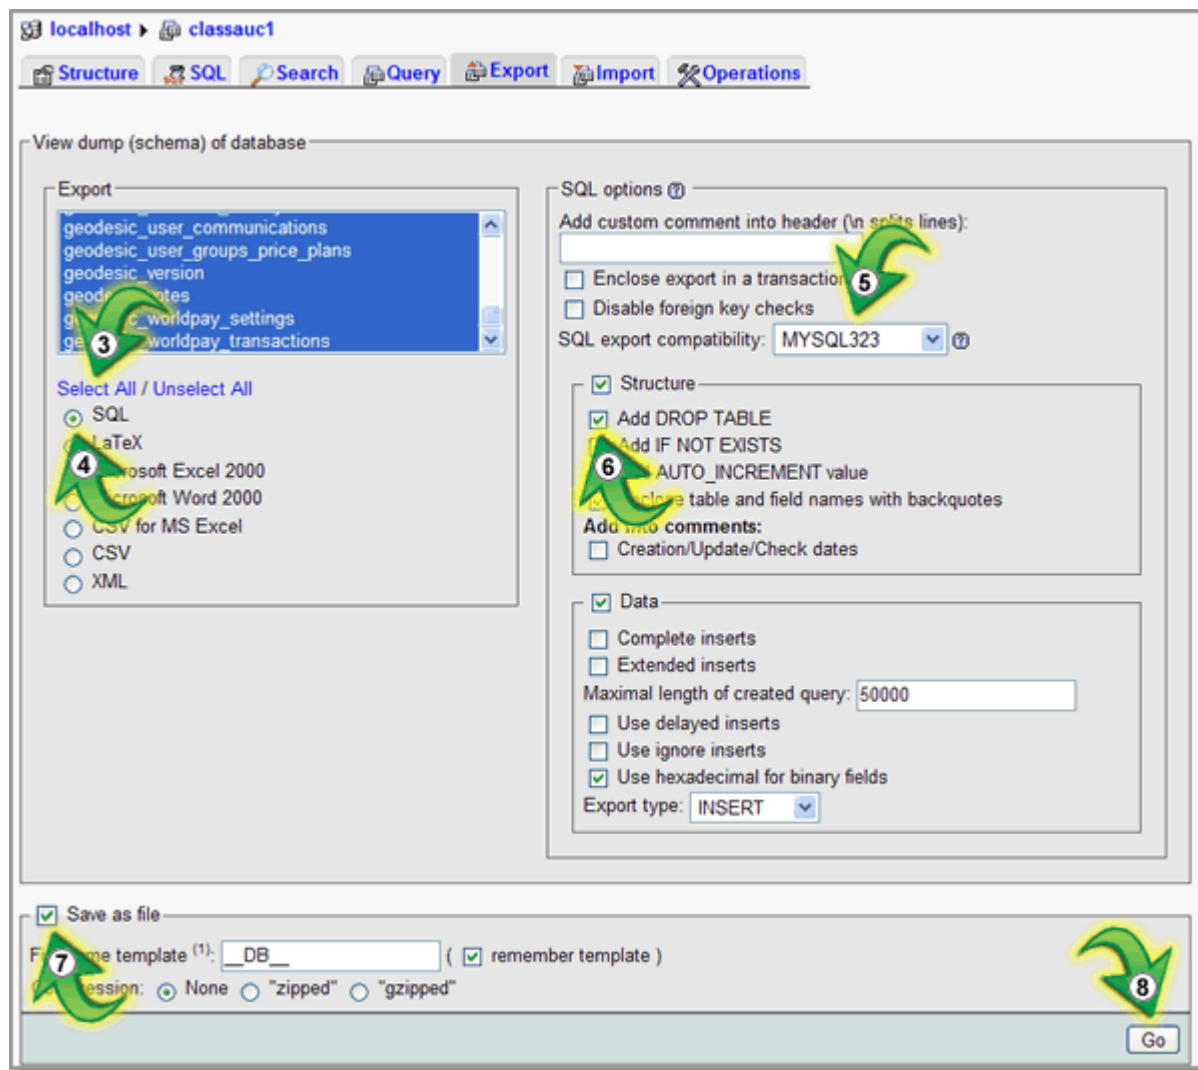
localhost ▸ classauc1

Structure SQL Search Query Export Import Operations

View dump (schema) of database

Export

geodesic_user_communications
geodesic_user_groups_price_plans
geodesic_version
geod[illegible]tes
g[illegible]c_worldpay_settings
ge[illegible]worldpay_transactions

3

Select All / Unselect All

SQL
LaTeX
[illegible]rosoft Excel 2000
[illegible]crosoft Word 2000
CSV for MS Excel
CSV
XML

4

SQL options

Add custom comment into header (\n s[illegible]s lines):

5

Enclose export in a transactio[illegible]
Disable foreign key checks
SQL export compatibility: MYSQL323

Structure
Add DROP TABLE
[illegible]dd IF NOT EXISTS
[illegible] AUTO_INCREMENT value
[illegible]close table and field names with backquotes
Add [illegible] comments:
Creation/Update/Check dates

6

Data
Complete inserts
Extended inserts
Maximal length of created query: 50000
Use delayed inserts
Use ignore inserts
Use hexadecimal for binary fields
Export type: INSERT

Save as file

F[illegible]e template $^{(1)}$: __DB__ ( remember template )

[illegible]ession: None "zipped" "gzipped"

7

8

Go